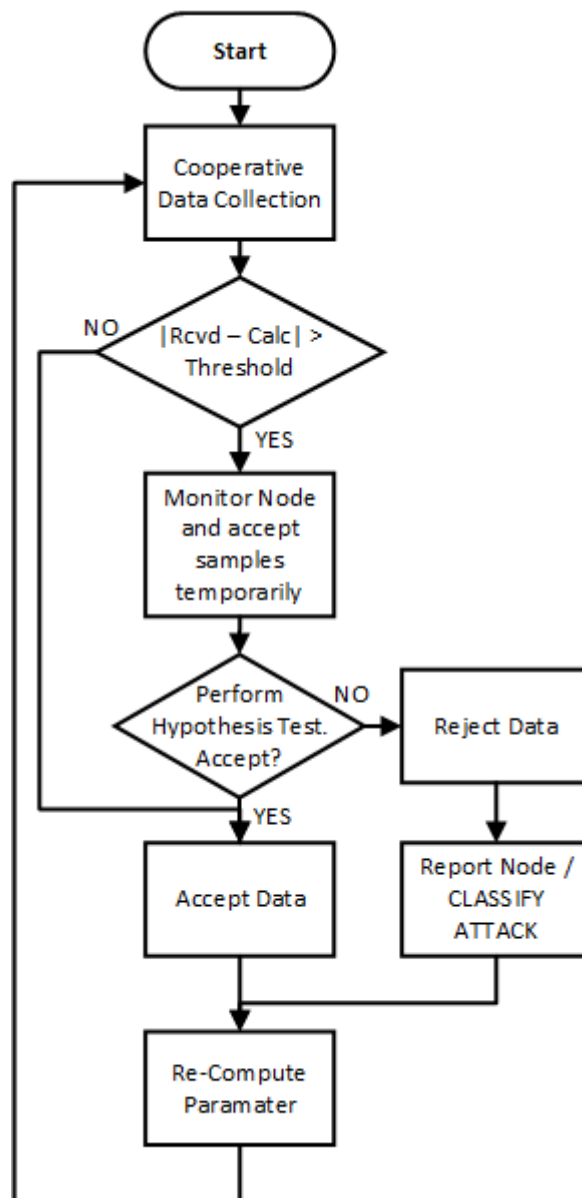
Start

Cooperative Data Collection

NO

|Rcvd – Calc| > Threshold

YES

Monitor Node and accept samples temporarily

Perform Hypothesis Test. Accept?

NO

Reject Data

YES

Accept Data

Report Node / CLASSIFY ATTACK

Re-Compute Paramater